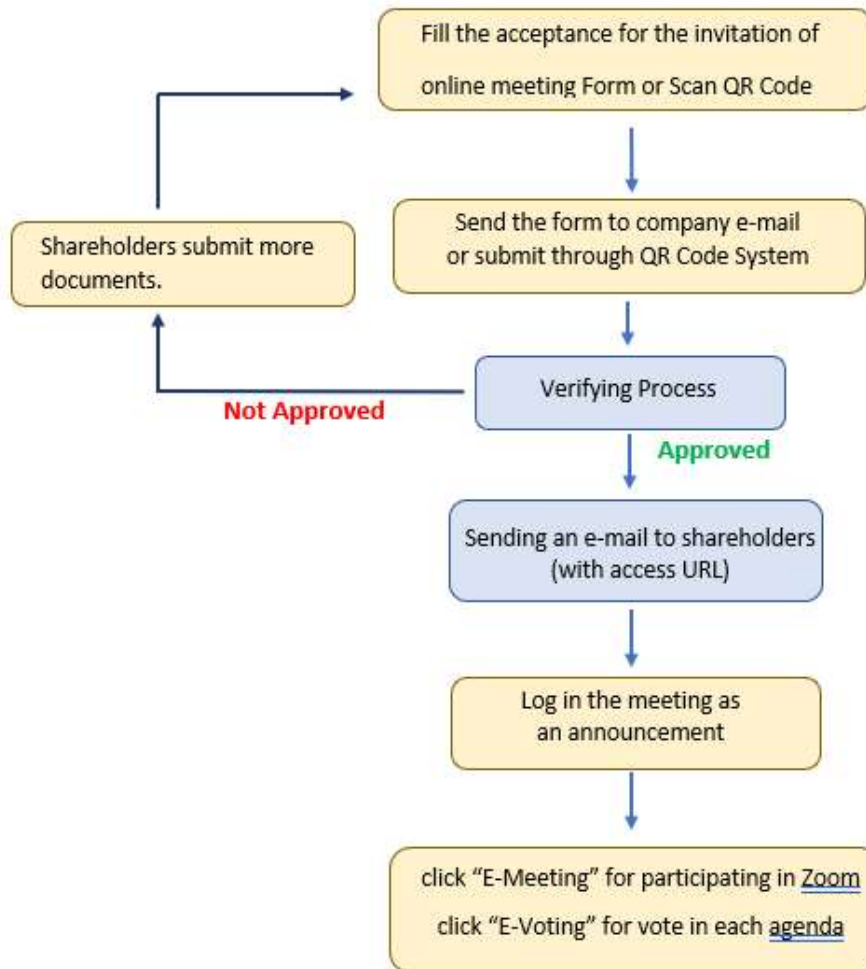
Fill the acceptance for the invitation of online meeting Form or Scan QR Code

Send the form to company e-mail or submit through QR Code System

Shareholders submit more documents.

Verifying Process

Not Approved

Approved

Sending an e-mail to shareholders (with access URL)

Log in the meeting as an announcement

click “E-Meeting” for participating in Zoom

click “E-Voting” for vote in each agenda